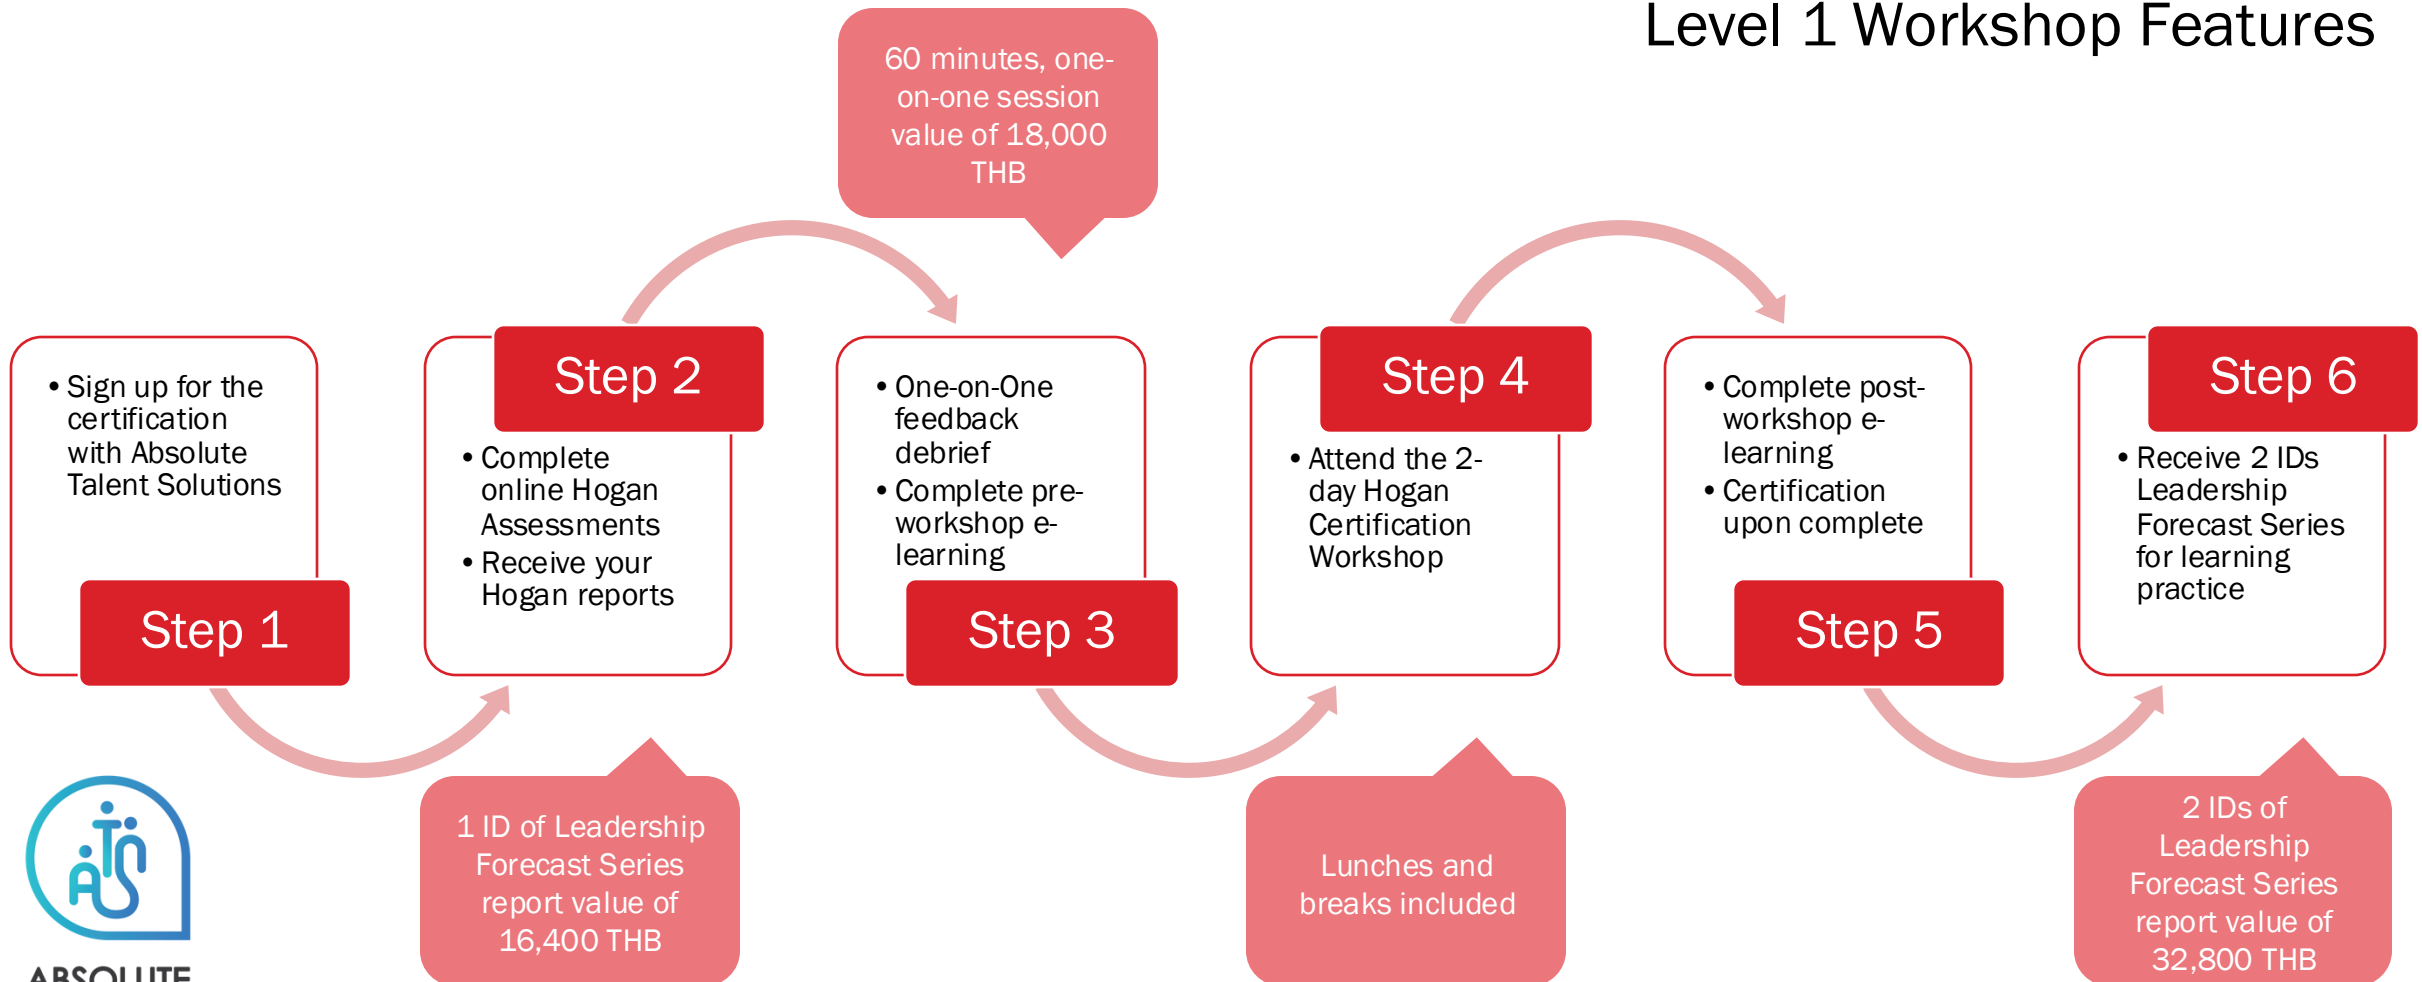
Level 1 Workshop Features

60 minutes, one-on-one session value of 18,000 THB

• Sign up for the certification with Absolute Talent Solutions

Step 1

Step 2

• Complete online Hogan Assessments
• Receive your Hogan reports

• One-on-One feedback debrief
• Complete pre-workshop e-learning

Step 3

Step 4

• Attend the 2-day Hogan Certification Workshop

• Complete post-workshop e-learning
• Certification upon complete

Step 5

Step 6

• Receive 2 IDs Leadership Forecast Series for learning practice

1 ID of Leadership Forecast Series report value of 16,400 THB

Lunches and breaks included

2 IDs of Leadership Forecast Series report value of 32,800 THB

ATS

ABSOLUTE